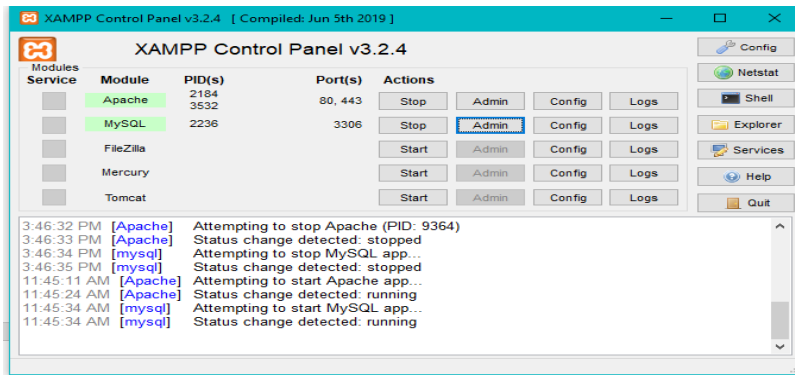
XAMPP Control Panel v3.2.4 [ Compiled: Jun 5th 2019 ]

XAMPP Control Panel v3.2.4

Config
Netstat
Shell
Explorer
Services
Help
Quit

Modules

| Service | Module | PID(s) | Port(s) | Actions | | | |
|---|---|---|---|---|---|---|---|
| | Apache | 2184 3532 | 80, 443 | Stop | Admin | Config | Logs |
| | MySQL | 2236 | 3306 | Stop | Admin | Config | Logs |
| | FileZilla | | | Start | Admin | Config | Logs |
| | Mercury | | | Start | Admin | Config | Logs |
| | Tomcat | | | Start | Admin | Config | Logs |

3:46:32 PM [Apache] Attempting to stop Apache (PID: 9364)
3:46:33 PM [Apache] Status change detected: stopped
3:46:34 PM [mysql] Attempting to stop MySQL app...
3:46:35 PM [mysql] Status change detected: stopped
11:45:11 AM [Apache] Attempting to start Apache app...
11:45:24 AM [Apache] Status change detected: running
11:45:34 AM [mysql] Attempting to start MySQL app...
11:45:34 AM [mysql] Status change detected: running